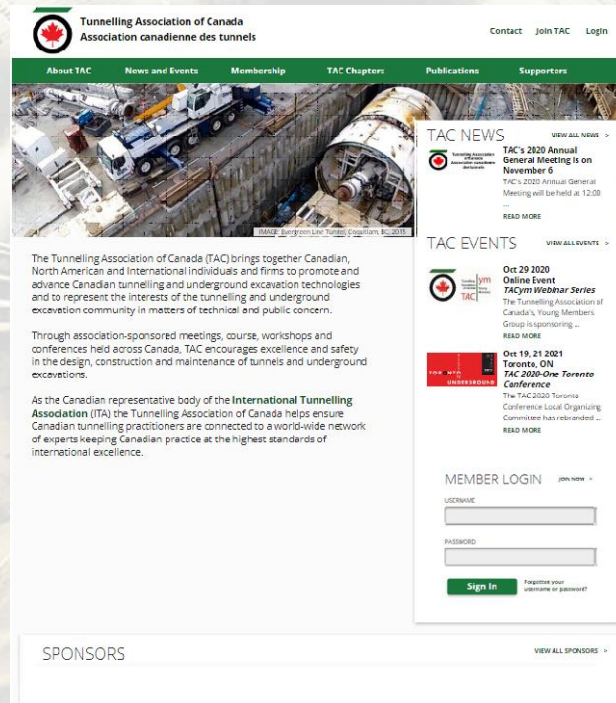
Tunnelling Association of Canada
Association canadienne des tunnels

Contact Join TAC Login

About TAC News and Events Membership TAC Chapters Publications Supporters

IMAGE: Evergreen Line Tunnel, Coquitlam, BC, 2015

The Tunnelling Association of Canada (TAC) brings together Canadian, North American and International individuals and firms to promote and advance Canadian tunnelling and underground excavation technologies and to represent the interests of the tunnelling and underground excavation community in matters of technical and public concern.

Through association-sponsored meetings, course, workshops and conferences held across Canada, TAC encourages excellence and safety in the design, construction and maintenance of tunnels and underground excavations.

As the Canadian representative body of the International Tunnelling Association (ITA) the Tunnelling Association of Canada helps ensure Canadian tunnelling practitioners are connected to a world-wide network of experts keeping Canadian practice at the highest standards of international excellence.

TAC NEWS VIEW ALL NEWS >

TAC's 2020 Annual General Meeting is on November 6
TAC's 2020 Annual General Meeting will be held at 12:00 ...
READ MORE

TAC EVENTS VIEW ALL EVENTS >

Oct 29 2020
Online Event
TACym Webinar Series
The Tunnelling Association of Canada's Young Members Group is sponsoring ...
READ MORE

Oct 19, 21 2021
Toronto, ON
TAC 2020-One Toronto Conference
The TAC 2020 Toronto Conference Local Organizing Committee has rebranded ...
READ MORE

MEMBER LOGIN JOIN NOW >
USERNAME
PASSWORD
Sign In
Forgotten your username or password?

SPONSORS VIEW ALL SPONSORS >